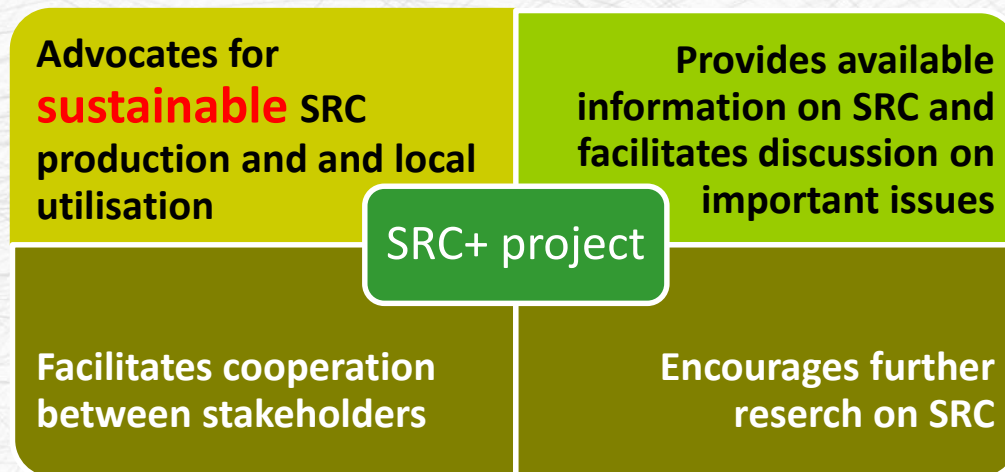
Advocates for sustainable SRC production and and local utilisation

Provides available information on SRC and facilitates discussion on important issues

SRC+ project

Facilitates cooperation between stakeholders

Encourages further reserch on SRC